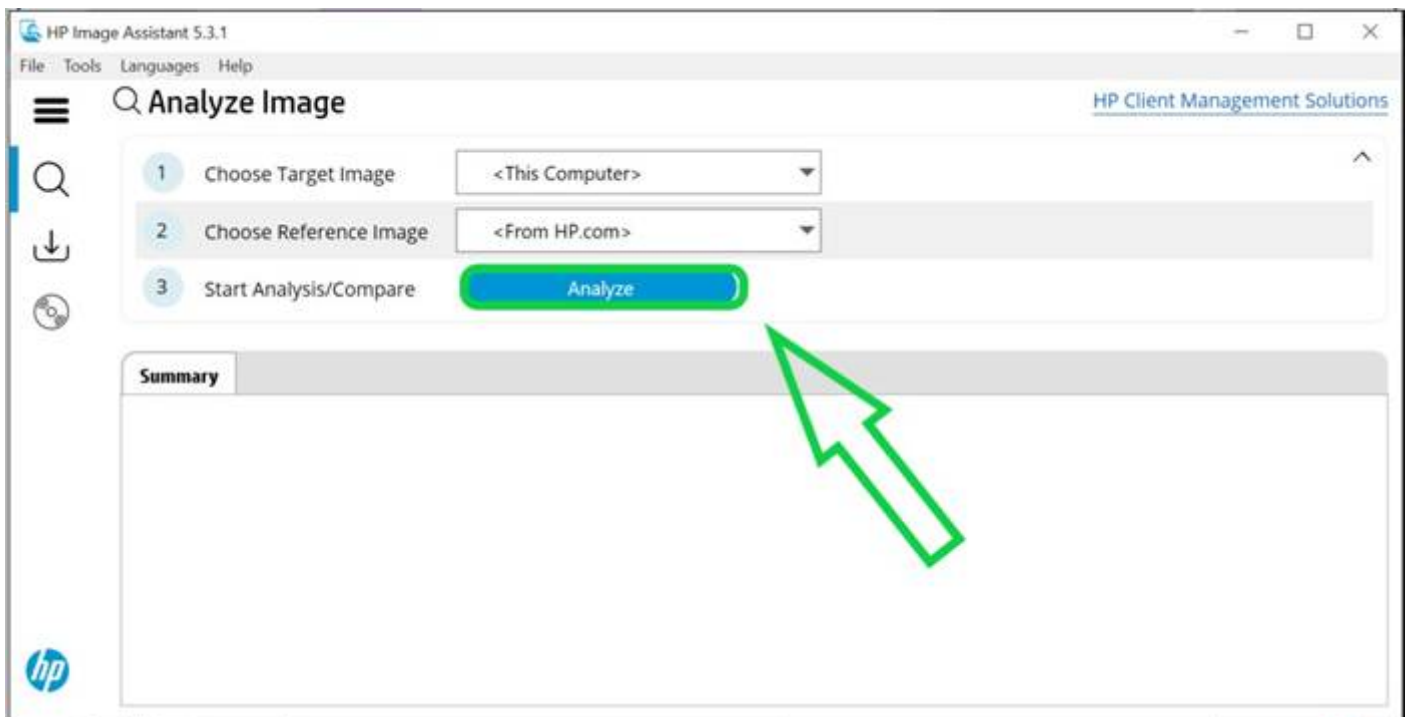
HP Image Assistant 5.3.1

File Tools Languages Help

Analyze Image

HP Client Management Solutions

1 Choose Target Image <This Computer>

2 Choose Reference Image <From HP.com>

3 Start Analysis/Compare Analyze

Summary

hp